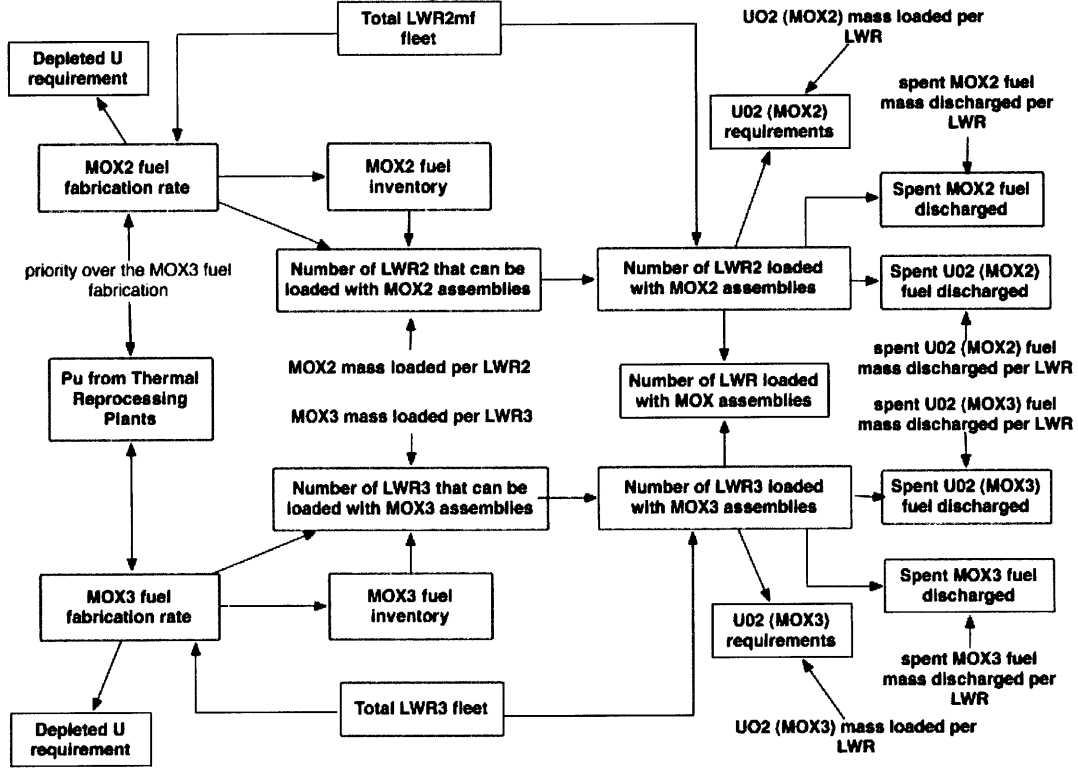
Total LWR2mf fleet

UO2 (MOX2) mass loaded per LWR

Depleted U requirement

U02 (MOX2) requirements

spent MOX2 fuel mass discharged per LWR

MOX2 fuel fabrication rate

MOX2 fuel inventory

Spent MOX2 fuel discharged

priority over the MOX3 fuel fabrication

Number of LWR2 that can be loaded with MOX2 assemblies

Number of LWR2 loaded with MOX2 assemblies

Spent U02 (MOX2) fuel discharged

MOX2 mass loaded per LWR2

spent U02 (MOX2) fuel mass discharged per LWR

Pu from Thermal Reprocessing Plants

Number of LWR loaded with MOX assemblies

MOX3 mass loaded per LWR3

spent U02 (MOX3) fuel mass discharged per LWR

Number of LWR3 that can be loaded with MOX3 assemblies

Number of LWR3 loaded with MOX3 assemblies

Spent U02 (MOX3) fuel discharged

MOX3 fuel fabrication rate

MOX3 fuel inventory

Spent MOX3 fuel discharged

U02 (MOX3) requirements

spent MOX3 fuel mass discharged per LWR

Total LWR3 fleet

Depleted U requirement

UO2 (MOX3) mass loaded per LWR